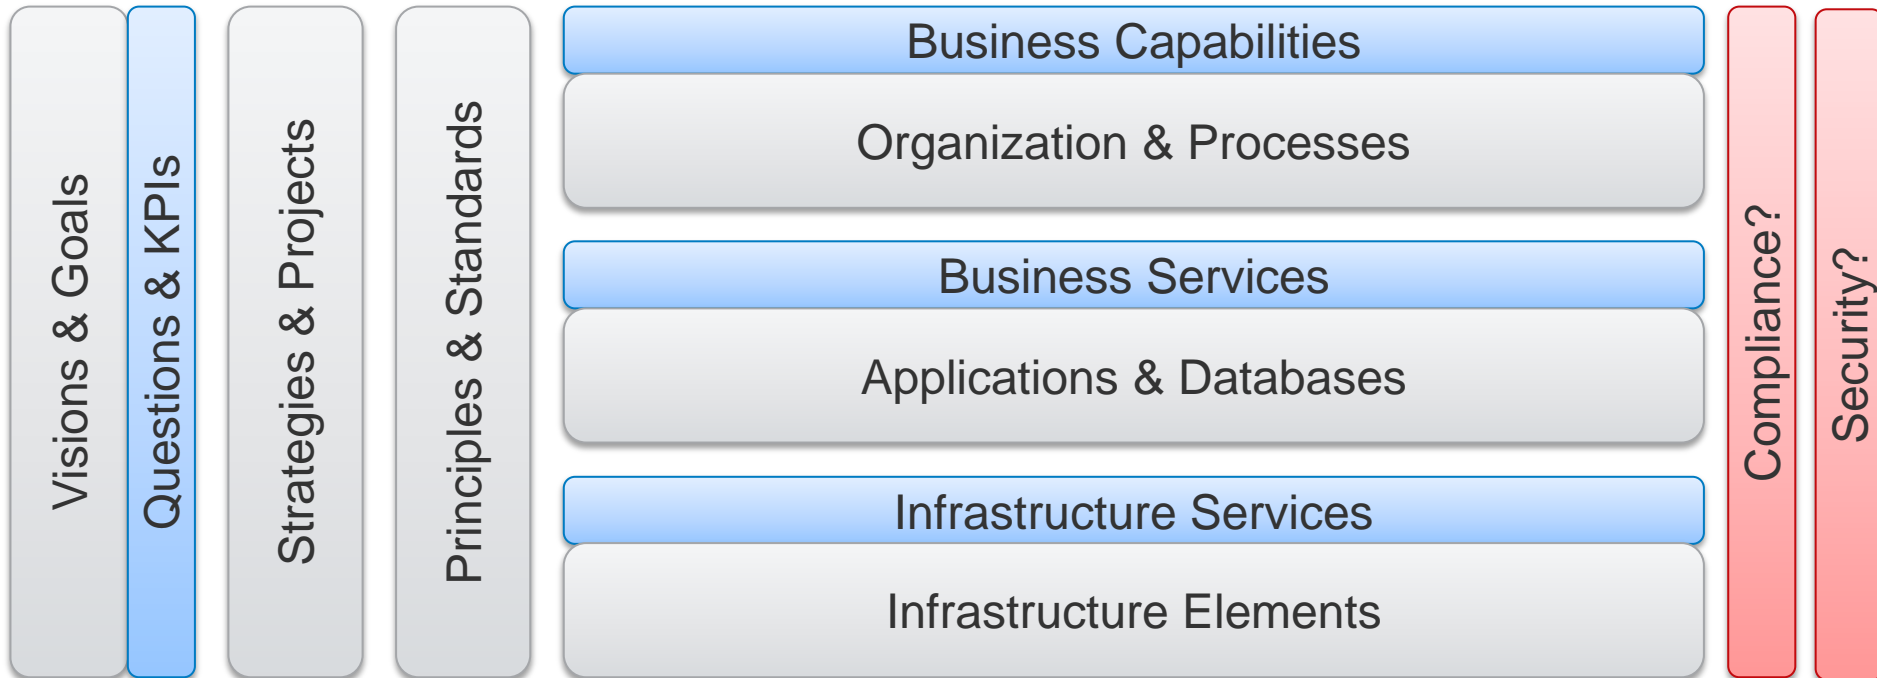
Visions & Goals

Questions & KPIs

Strategies & Projects

Principles & Standards

Business Capabilities

Organization & Processes

Business Services

Applications & Databases

Infrastructure Services

Infrastructure Elements

Compliance?

Security?